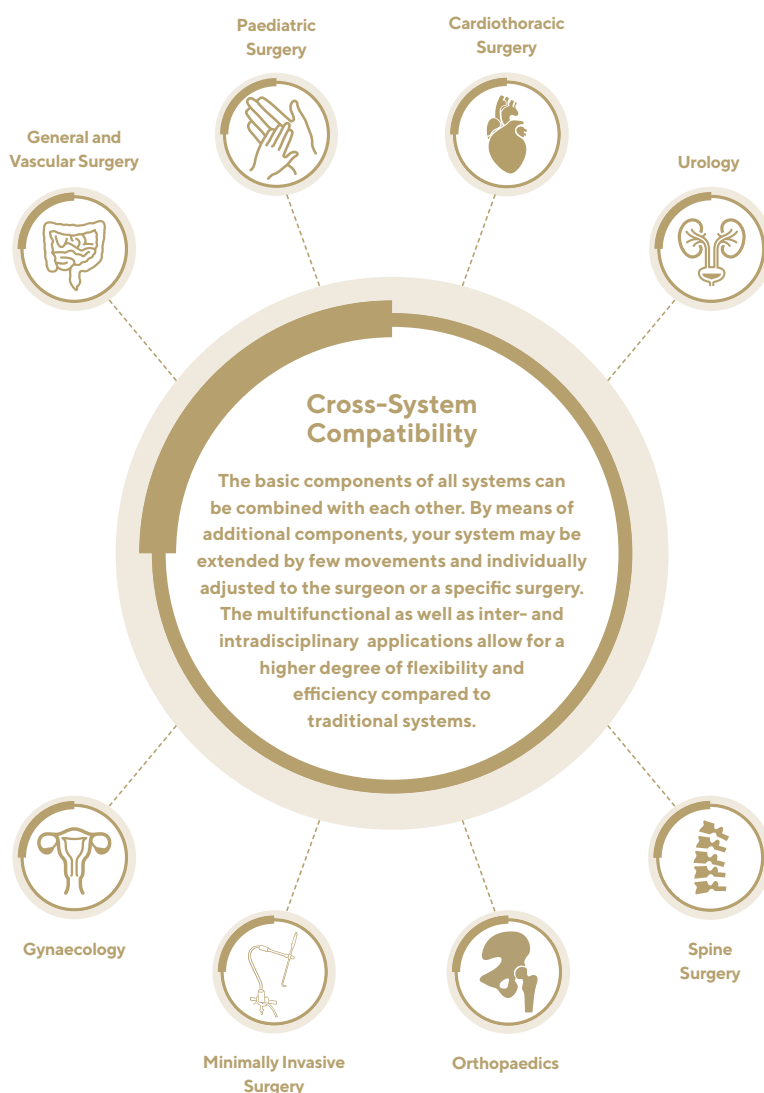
Paediatric Surgery

Cardiothoracic Surgery

General and Vascular Surgery

Urology

Cross-System Compatibility

The basic components of all systems can be combined with each other. By means of additional components, your system may be extended by few movements and individually adjusted to the surgeon or a specific surgery. The multifunctional as well as inter- and intradisciplinary applications allow for a higher degree of flexibility and efficiency compared to traditional systems.

Gynaecology

Spine Surgery

Minimally Invasive Surgery

Orthopaedics